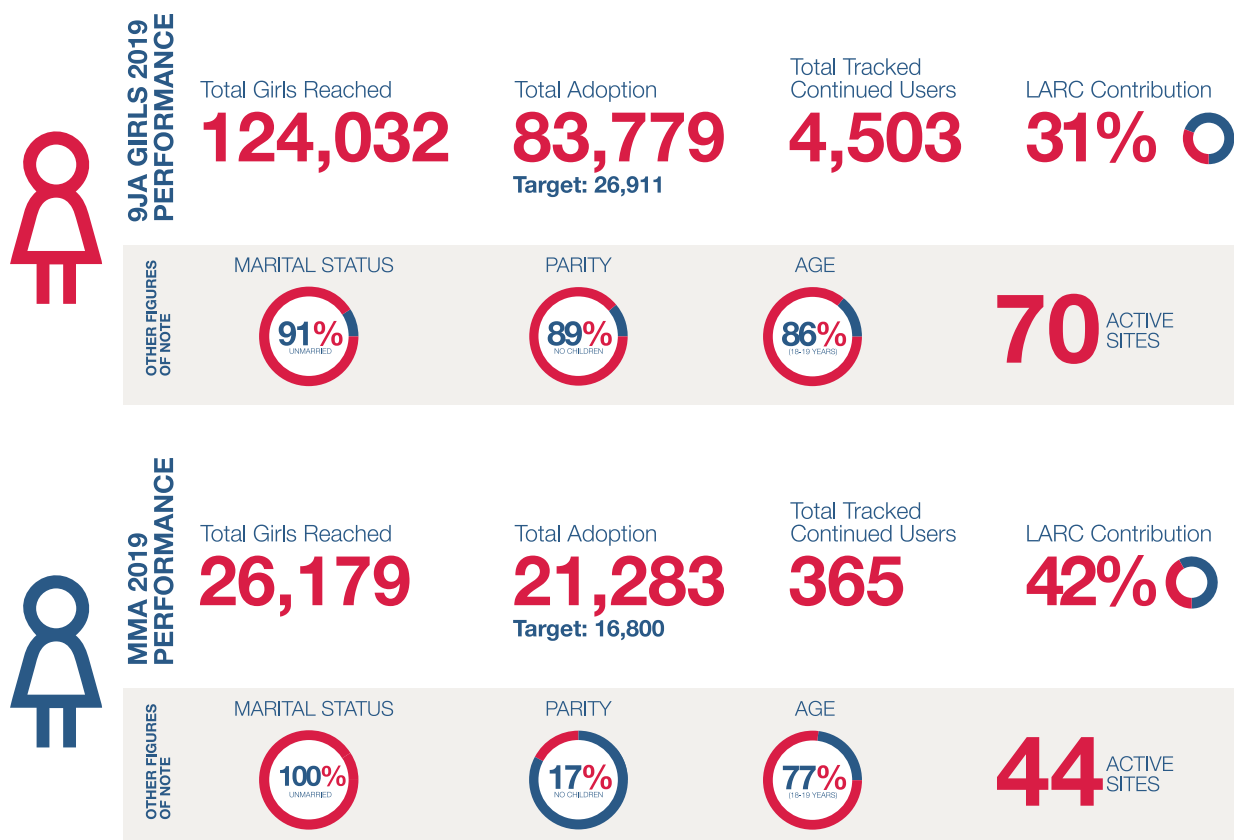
9JA GIRLS 2019 PERFORMANCE

Total Girls Reached
124,032

Total Adoption
83,779
Target: 26,911

Total Tracked Continued Users
4,503

LARC Contribution
31%

OTHER FIGURES OF NOTE

MARITAL STATUS
91%
UNMARRIED

PARITY
89%
NO CHILDREN

AGE
86%
(18-19 YEARS)

70 ACTIVE SITES

MMA 2019 PERFORMANCE

Total Girls Reached
26,179

Total Adoption
21,283
Target: 16,800

Total Tracked Continued Users
365

LARC Contribution
42%

OTHER FIGURES OF NOTE

MARITAL STATUS
100%
UNMARRIED

PARITY
17%
NO CHILDREN

AGE
77%
(18-19 YEARS)

44 ACTIVE SITES